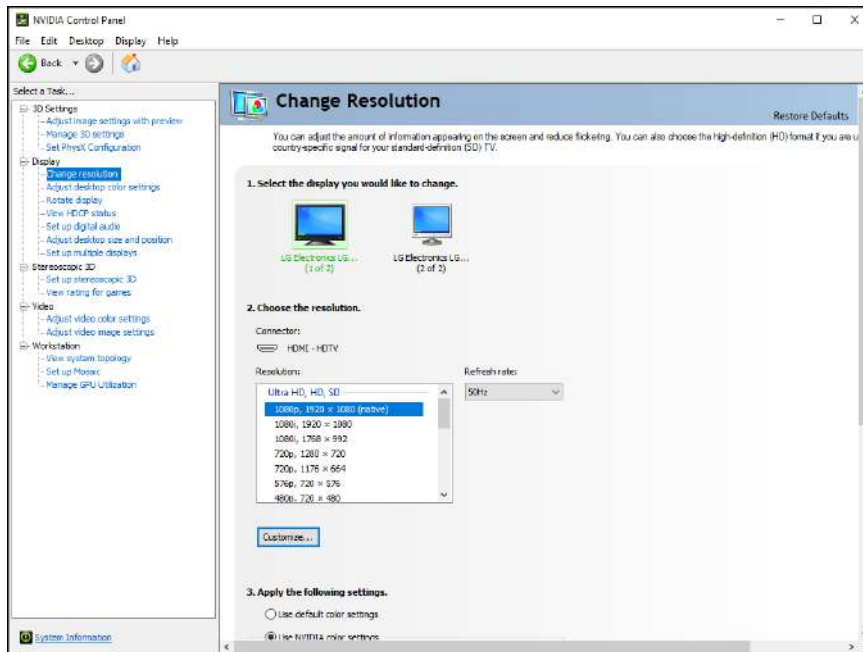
NVIDIA Control Panel

File Edit Desktop Display Help

Back

Select a Task...

3D Settings
Adjust image settings with preview
Manage 3D settings
Set PhysX Configuration
Display
Change resolution
Adjust desktop color settings
Rotate display
View HDCP status
Set up digital audio
Adjust desktop size and position
Set up multiple displays
Stereoscopic 3D
Set up stereoscopic 3D
View rating for games
Video
Adjust video color settings
Adjust video image settings
Workstation
View system topology
Set up Mosaic
Manage GPU Utilization

System Information

Change Resolution

Restore Defaults

You can adjust the amount of information appearing on the screen and reduce flickering. You can also choose the high-definition (HD) format if you are u country-specific signal for your standard-definition (SD) TV.

1. Select the display you would like to change.

LG Electronics LG... (1 of 2)

LG Electronics LG... (2 of 2)

2. Choose the resolution.

Connector:

HDMI - HDTV

Resolution:

Refresh rate:

Ultra HD, HD, SD

50Hz

1080p, 1920 × 1080 (native)
1080i, 1920 × 1080
1080i, 1768 × 992
720p, 1280 × 720
720p, 1176 × 664
576p, 720 × 576
480p, 720 × 480

Customize...

3. Apply the following settings.

Use default color settings

Use NVIDIA color settings